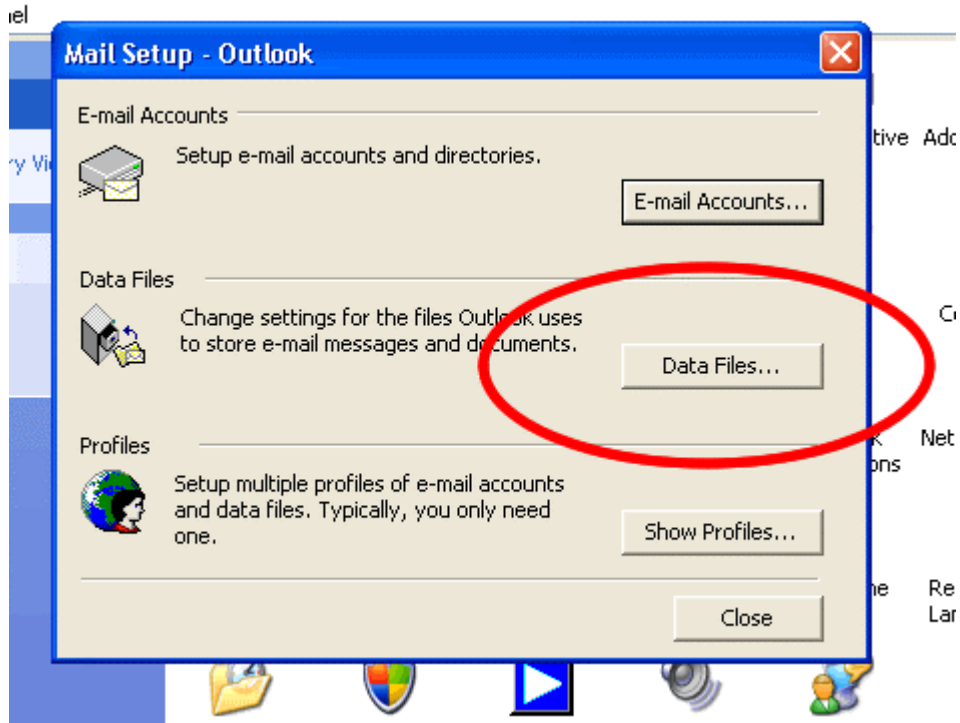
Mail Setup - Outlook

E-mail Accounts

Setup e-mail accounts and directories.

E-mail Accounts...

Data Files

Change settings for the files Outlook uses to store e-mail messages and documents.

Data Files...

Profiles

Setup multiple profiles of e-mail accounts and data files. Typically, you only need one.

Show Profiles...

Close